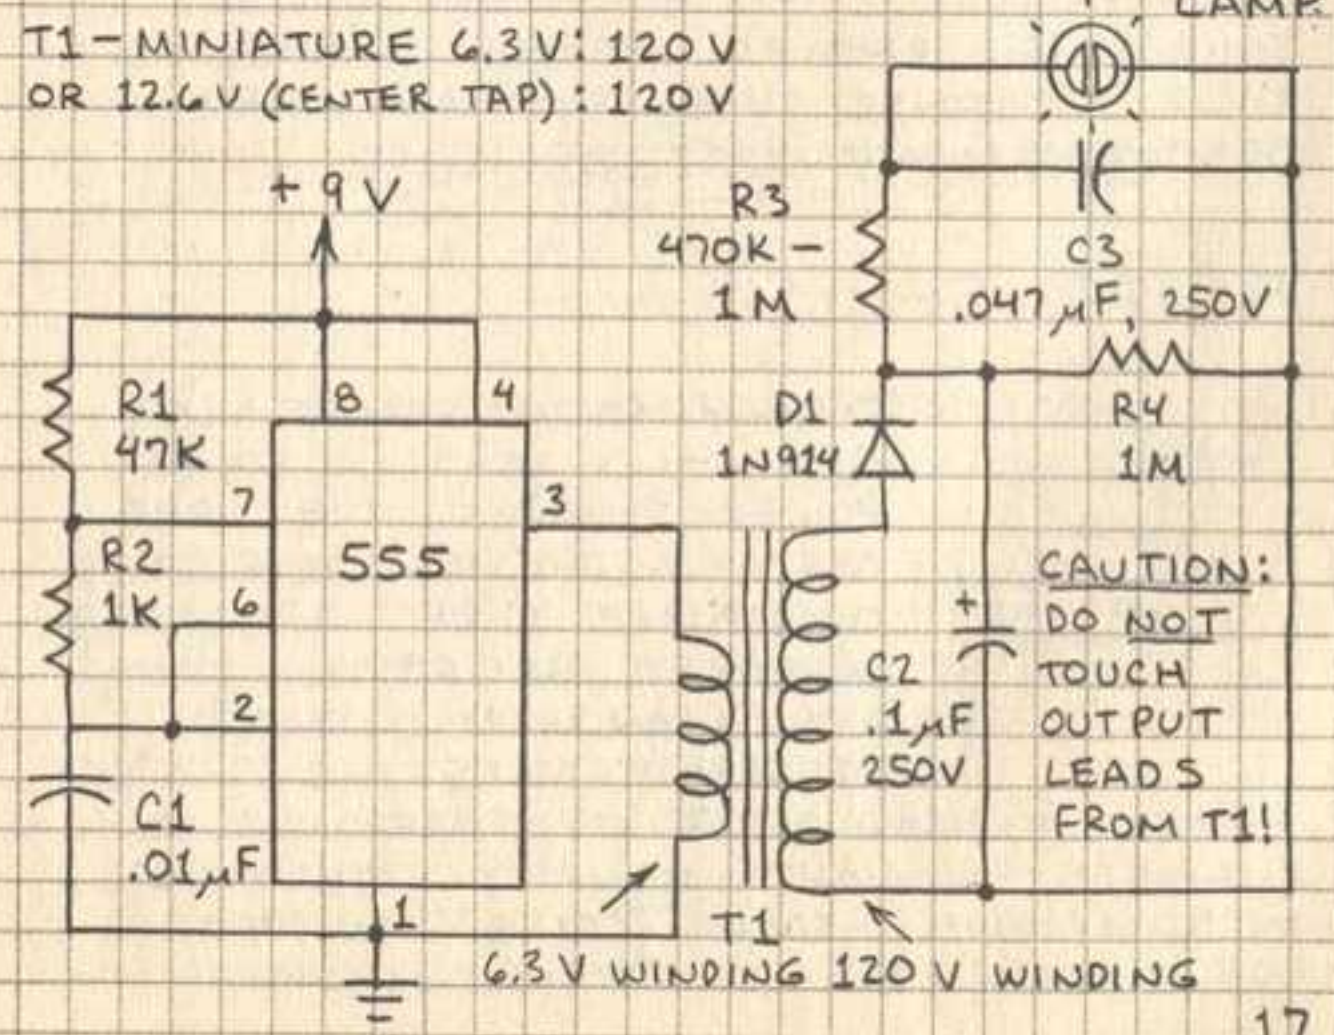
LAMP

T1 – MINIATURE 6.3V : 120V
OR 12.6V (CENTER TAP) : 120V

+9V

R3
470K –
1M

C3
.047 $\mu$F, 250V

R1
47K

8

4

D1
1N914

R4
1M

7

3

R2
1K

555

6

2

CAUTION:
DO NOT
TOUCH
OUTPUT
LEADS
FROM T1!

+

C2
.1 $\mu$F
250V

C1
.01 $\mu$F

1

T1

6.3V WINDING 120V WINDING

17